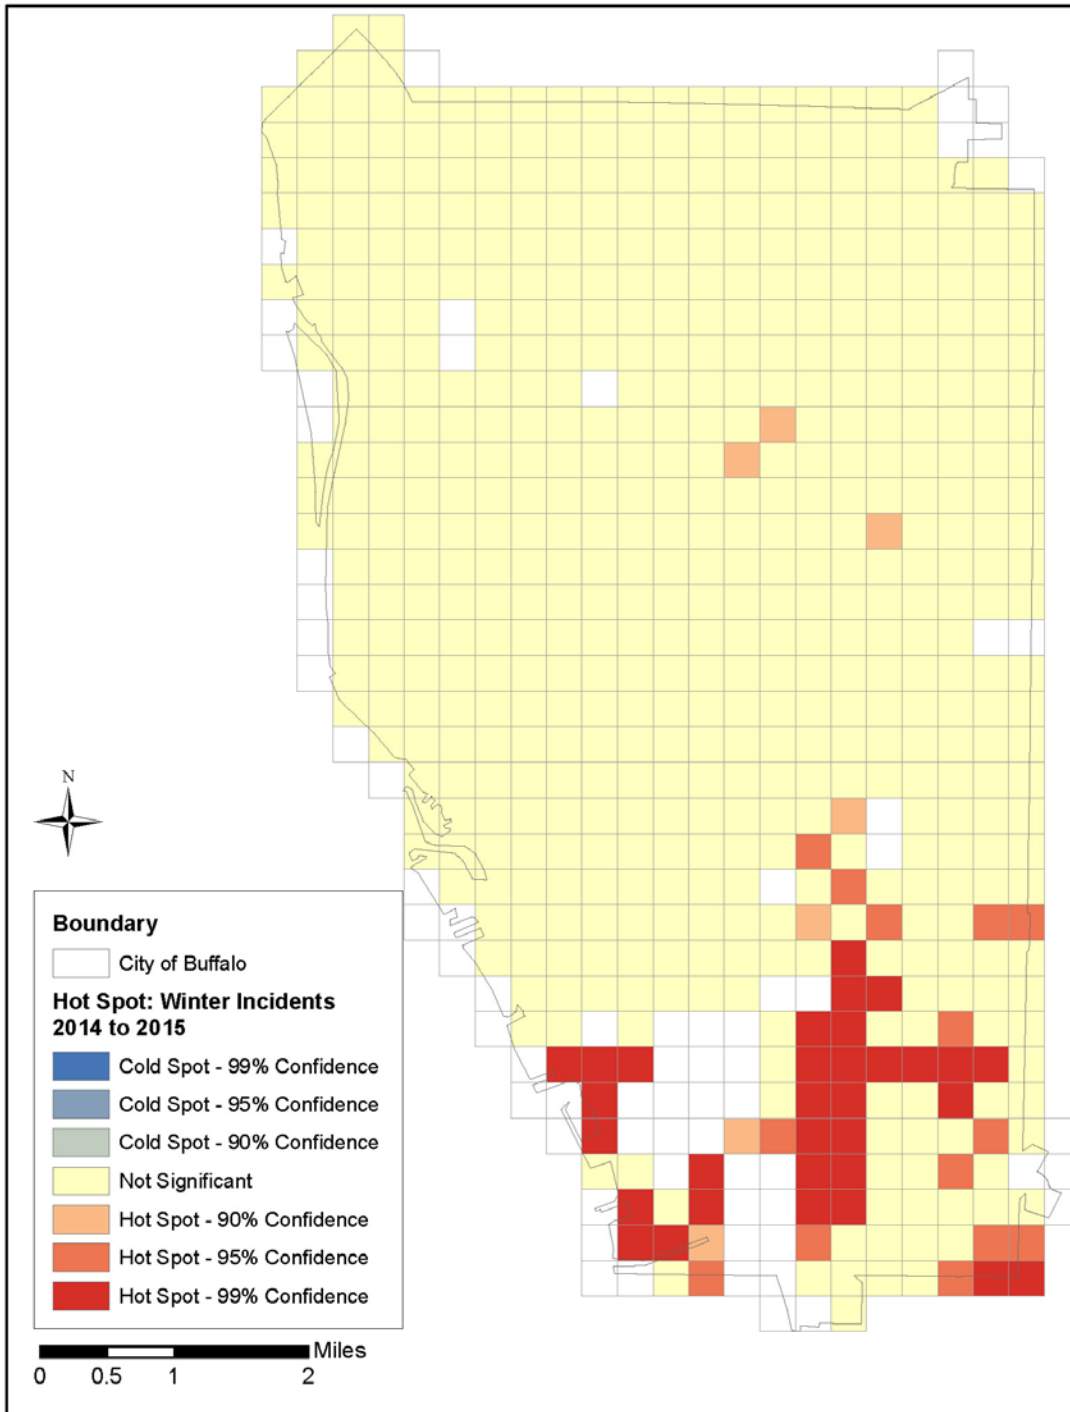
N

Boundary

City of Buffalo

Hot Spot: Winter Incidents 2014 to 2015

Cold Spot - 99% Confidence

Cold Spot - 95% Confidence

Cold Spot - 90% Confidence

Not Significant

Hot Spot - 90% Confidence

Hot Spot - 95% Confidence

Hot Spot - 99% Confidence

Miles

0 0.5 1 2